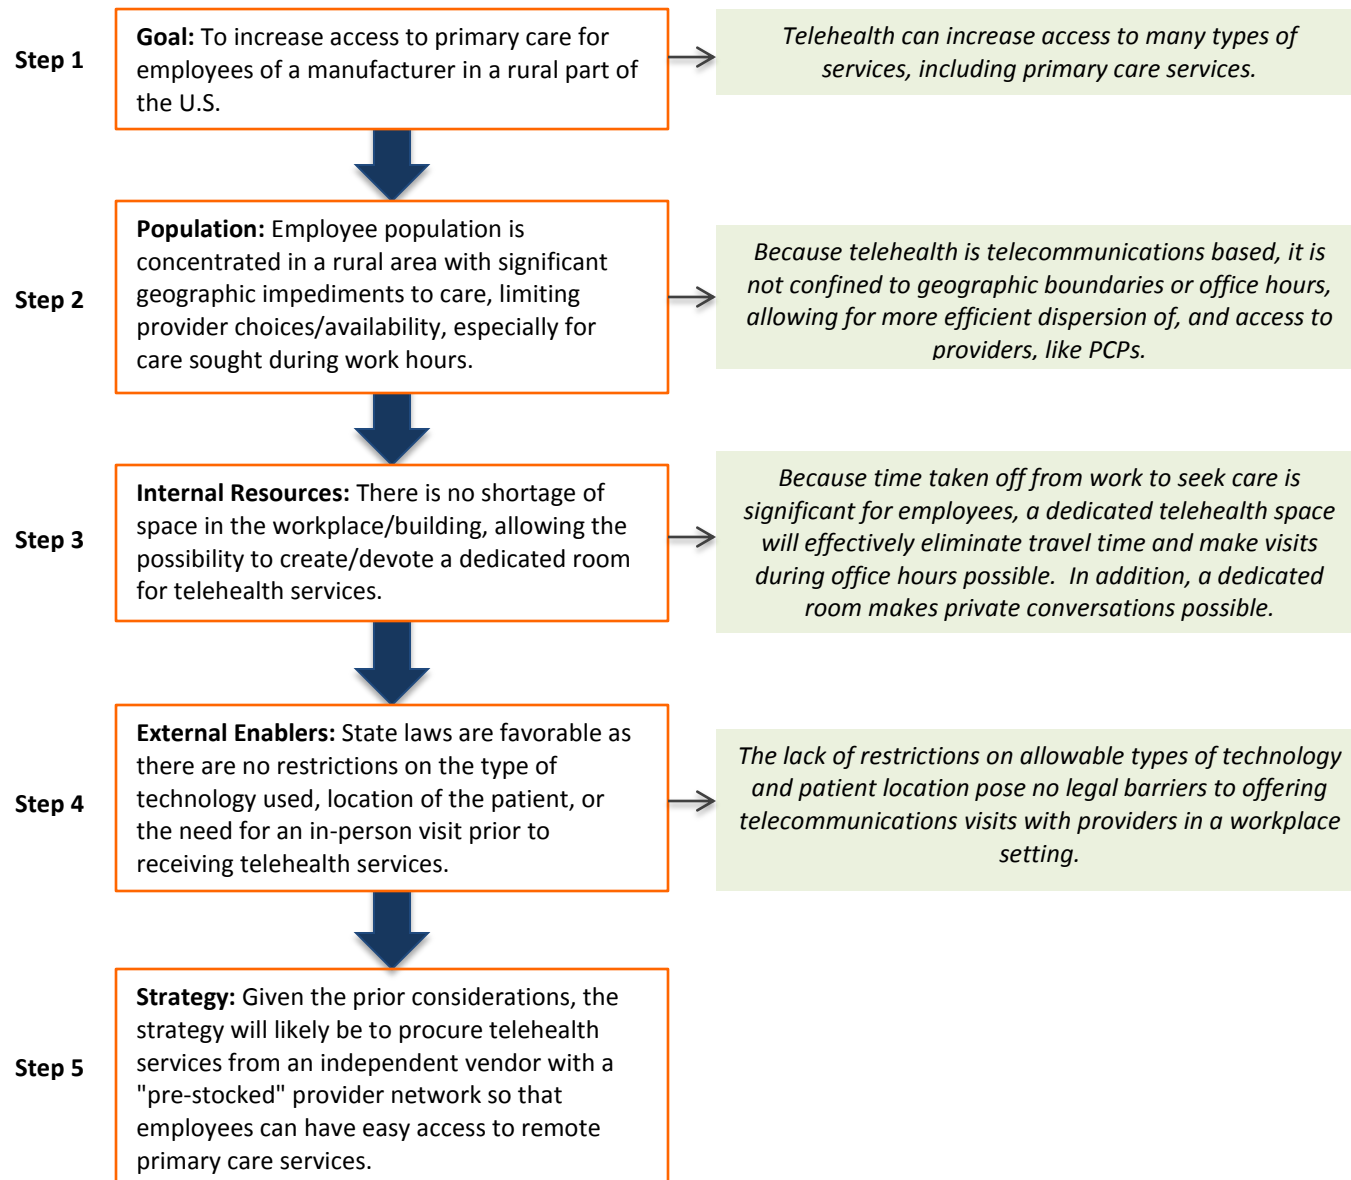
Step 1

**Goal:** To increase access to primary care for employees of a manufacturer in a rural part of the U.S.

*Telehealth can increase access to many types of services, including primary care services.*

Step 2

**Population:** Employee population is concentrated in a rural area with significant geographic impediments to care, limiting provider choices/availability, especially for care sought during work hours.

*Because telehealth is telecommunications based, it is not confined to geographic boundaries or office hours, allowing for more efficient dispersion of, and access to providers, like PCPs.*

Step 3

**Internal Resources:** There is no shortage of space in the workplace/building, allowing the possibility to create/devote a dedicated room for telehealth services.

*Because time taken off from work to seek care is significant for employees, a dedicated telehealth space will effectively eliminate travel time and make visits during office hours possible. In addition, a dedicated room makes private conversations possible.*

Step 4

**External Enablers:** State laws are favorable as there are no restrictions on the type of technology used, location of the patient, or the need for an in-person visit prior to receiving telehealth services.

*The lack of restrictions on allowable types of technology and patient location pose no legal barriers to offering telecommunications visits with providers in a workplace setting.*

Step 5

**Strategy:** Given the prior considerations, the strategy will likely be to procure telehealth services from an independent vendor with a "pre-stocked" provider network so that employees can have easy access to remote primary care services.